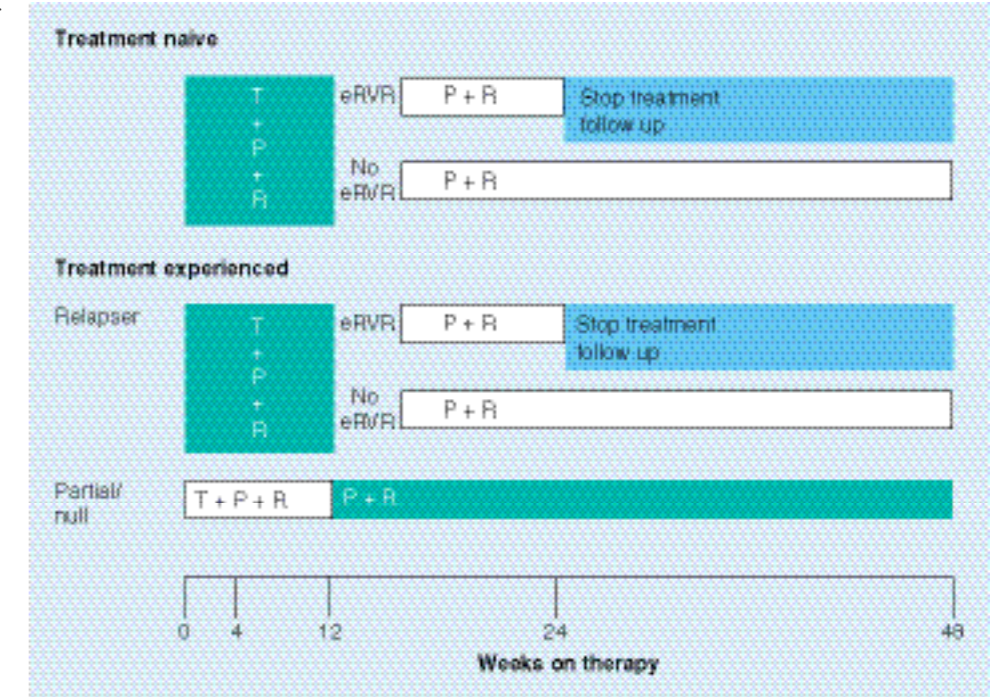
Treatment naive

T
+
P
+
R

eRVR

P + R

Stop treatment
follow up

No
eRVR

P + R

Treatment experienced

Relapser

T
+
P
+
R

eRVR

P + R

Stop treatment
follow up

No
eRVR

P + R

Partial/
null

T + P + R

P + R

0 4 12 24 48

Weeks on therapy